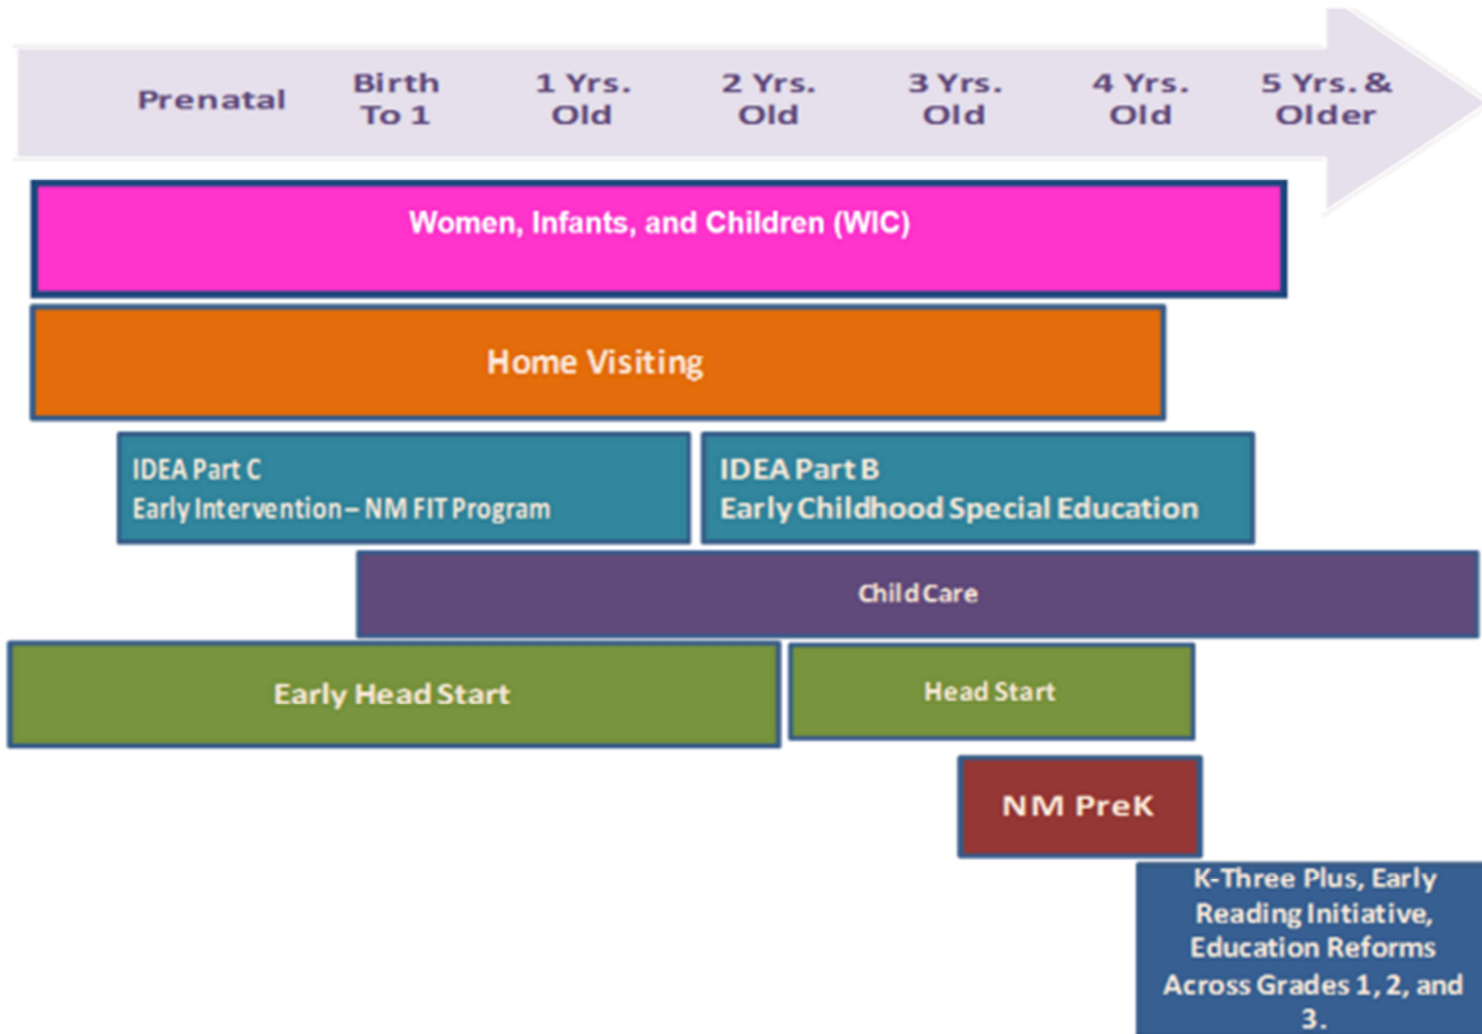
Prenatal

Birth To 1

1 Yrs. Old

2 Yrs. Old

3 Yrs. Old

4 Yrs. Old

5 Yrs. & Older

Women, Infants, and Children (WIC)

Home Visiting

IDEA Part C
Early Intervention – NM FIT Program

IDEA Part B
Early Childhood Special Education

Child Care

Early Head Start

Head Start

NM PreK

K-Three Plus, Early Reading Initiative, Education Reforms Across Grades 1, 2, and 3.